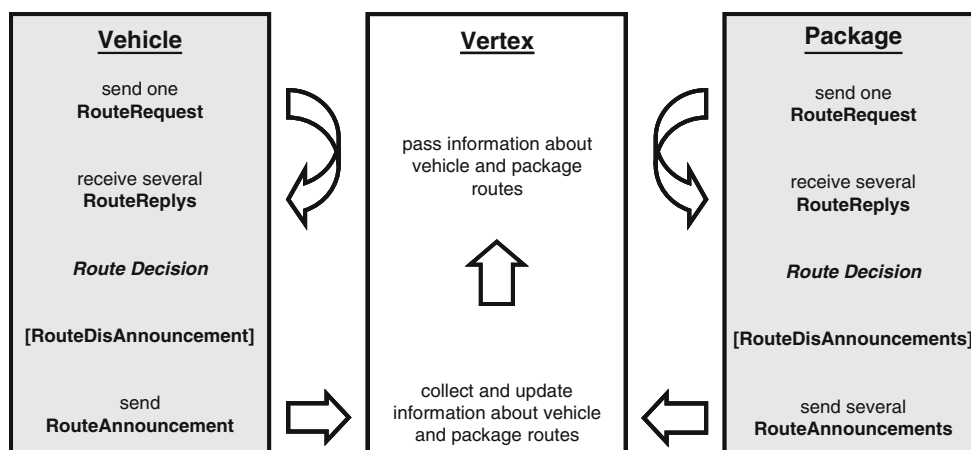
Vehicle

send one
RouteRequest

receive several
RouteReplys

Route Decision

[RouteDisAnnouncement]

send
RouteAnnouncement

Vertex

pass information about vehicle and package routes

collect and update information about vehicle and package routes

Package

send one
RouteRequest

receive several
RouteReplys

Route Decision

[RouteDisAnnouncements]

send several
RouteAnnouncements